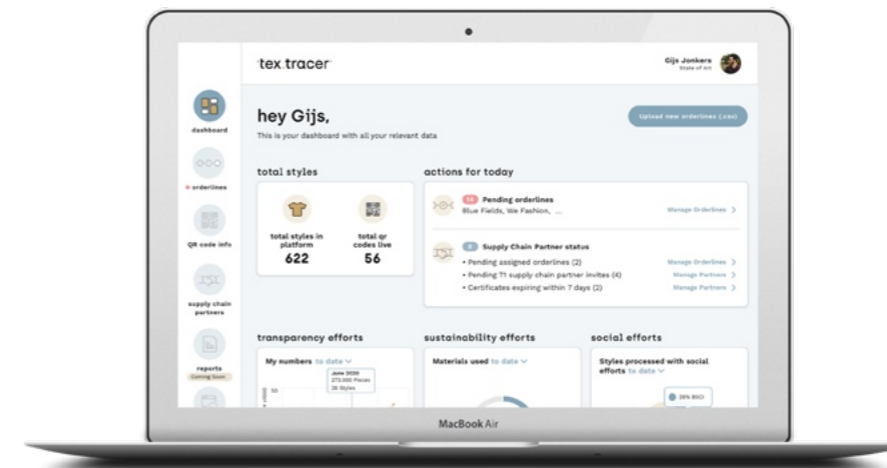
tex.tracer

Gijs Jonkers
State of Art

dashboard

orderlines

QR code info

supply chain partners

reports
Coming Soon

hey Gijs,
This is your dashboard with all your relevant data

Upload new orderlines (.csv)

total styles

total styles in platform
622

total qr codes live
56

actions for today

14 Pending orderlines
Blue Fields, We Fashion, ...

Manage Orderlines >

8 Supply Chain Partner status
• Pending assigned orderlines (2)
• Pending T1 supply chain partner invites (4)
• Certificates expiring within 7 days (2)

Manage Orderlines >
Manage Partners >
Manage Partners >

transparency efforts

My numbers to date

June 2020
273.000 Pieces
36 Styles

50

sustainability efforts

Materials used to date

social efforts

Styles processed with social efforts to date

28% BSCI

MacBook Air